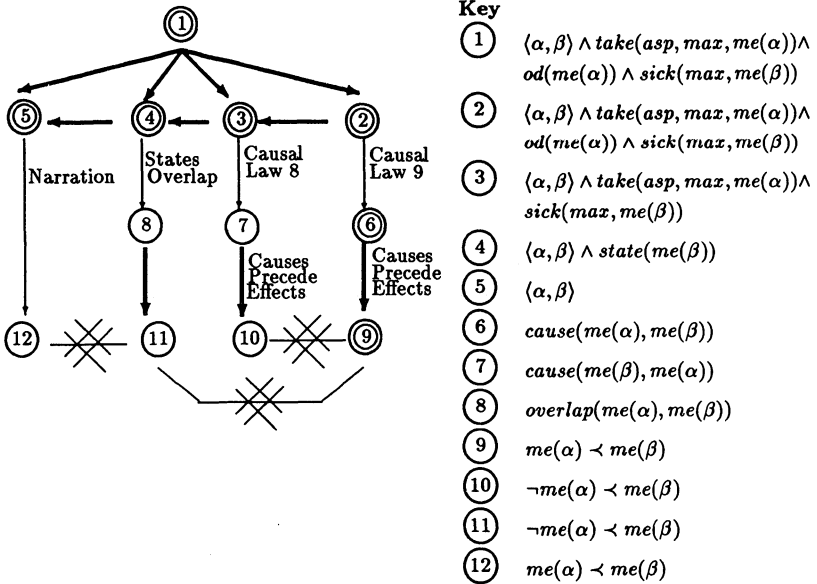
1

5 4 3 2

Narration

States Overlap

Causal Law 8

Causal Law 9

8 7 6

Causes Precede Effects

Causes Precede Effects

12 11 10 9

Key

1 $\langle\alpha,\beta\rangle \wedge take(asp, max, me(\alpha)) \wedge od(me(\alpha)) \wedge sick(max, me(\beta))$

2 $\langle\alpha,\beta\rangle \wedge take(asp, max, me(\alpha)) \wedge od(me(\alpha)) \wedge sick(max, me(\beta))$

3 $\langle\alpha,\beta\rangle \wedge take(asp, max, me(\alpha)) \wedge sick(max, me(\beta))$

4 $\langle\alpha,\beta\rangle \wedge state(me(\beta))$

5 $\langle\alpha,\beta\rangle$

6 $cause(me(\alpha), me(\beta))$

7 $cause(me(\beta), me(\alpha))$

8 $overlap(me(\alpha), me(\beta))$

9 $me(\alpha) \prec me(\beta)$

10 $\neg me(\alpha) \prec me(\beta)$

11 $\neg me(\alpha) \prec me(\beta)$

12 $me(\alpha) \prec me(\beta)$